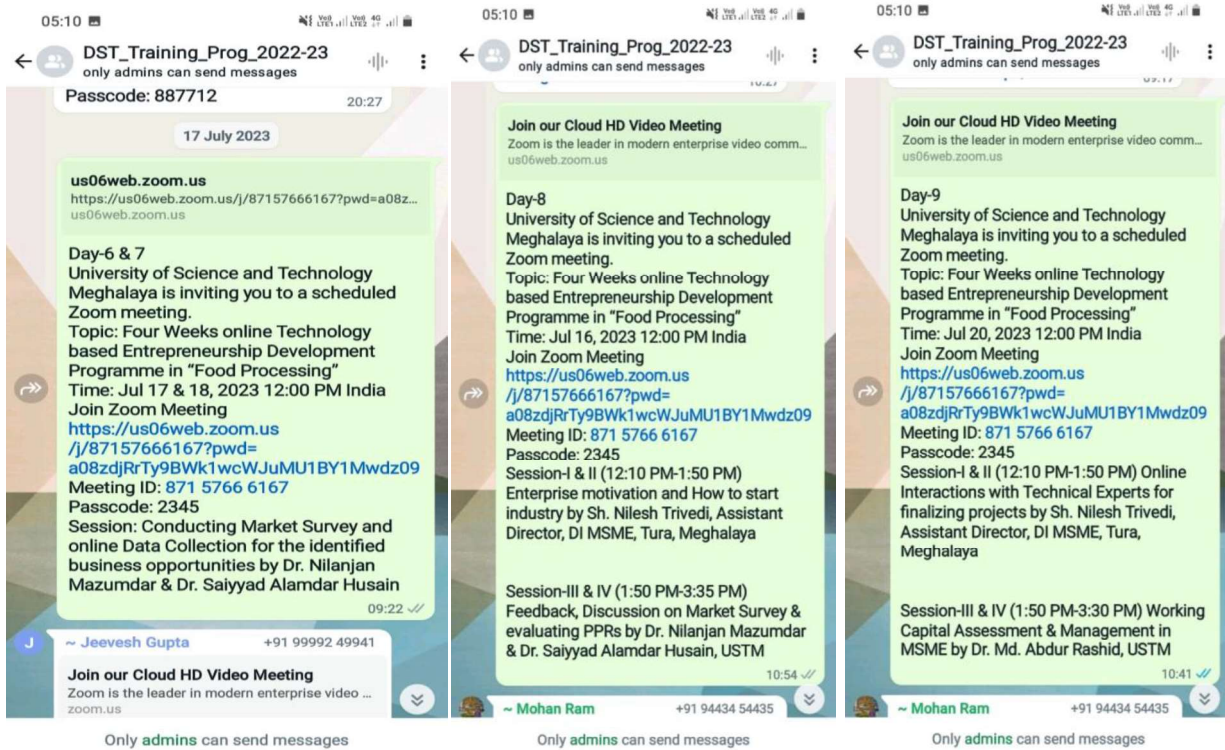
05:10

DST_Training_Prog_2022-23
only admins can send messages

Passcode: 887712 20:27

17 July 2023

us06web.zoom.us
https://us06web.zoom.us/j/87157666167?pwd=a08z...
us06web.zoom.us

Day-6 & 7
University of Science and Technology Meghalaya is inviting you to a scheduled Zoom meeting.
Topic: Four Weeks online Technology based Entrepreneurship Development Programme in "Food Processing"
Time: Jul 17 & 18, 2023 12:00 PM India
Join Zoom Meeting
https://us06web.zoom.us/j/87157666167?pwd=a08zdjRrTy9BWk1wcWJuMU1BY1Mwdz09
Meeting ID: 871 5766 6167
Passcode: 2345
Session: Conducting Market Survey and online Data Collection for the identified business opportunities by Dr. Nilanjan Mazumdar & Dr. Saiyyad Alamdar Husain
09:22

~ Jeevesh Gupta +91 99992 49941
Join our Cloud HD Video Meeting
Zoom is the leader in modern enterprise video ...
zoom.us

Only admins can send messages

05:10

DST_Training_Prog_2022-23
only admins can send messages

Join our Cloud HD Video Meeting
Zoom is the leader in modern enterprise video comm...
us06web.zoom.us

Day-8
University of Science and Technology Meghalaya is inviting you to a scheduled Zoom meeting.
Topic: Four Weeks online Technology based Entrepreneurship Development Programme in "Food Processing"
Time: Jul 16, 2023 12:00 PM India
Join Zoom Meeting
https://us06web.zoom.us/j/87157666167?pwd=a08zdjRrTy9BWk1wcWJuMU1BY1Mwdz09
Meeting ID: 871 5766 6167
Passcode: 2345
Session-I & II (12:10 PM-1:50 PM) Enterprise motivation and How to start industry by Sh. Nilesh Trivedi, Assistant Director, DI MSME, Tura, Meghalaya

Session-III & IV (1:50 PM-3:35 PM) Feedback, Discussion on Market Survey & evaluating PPRs by Dr. Nilanjan Mazumdar & Dr. Saiyyad Alamdar Husain, USTM
10:54

~ Mohan Ram +91 94434 54435

Only admins can send messages

05:10

DST_Training_Prog_2022-23
only admins can send messages

Join our Cloud HD Video Meeting
Zoom is the leader in modern enterprise video comm...
us06web.zoom.us

Day-9
University of Science and Technology Meghalaya is inviting you to a scheduled Zoom meeting.
Topic: Four Weeks online Technology based Entrepreneurship Development Programme in "Food Processing"
Time: Jul 20, 2023 12:00 PM India
Join Zoom Meeting
https://us06web.zoom.us/j/87157666167?pwd=a08zdjRrTy9BWk1wcWJuMU1BY1Mwdz09
Meeting ID: 871 5766 6167
Passcode: 2345
Session-I & II (12:10 PM-1:50 PM) Online Interactions with Technical Experts for finalizing projects by Sh. Nilesh Trivedi, Assistant Director, DI MSME, Tura, Meghalaya

Session-III & IV (1:50 PM-3:30 PM) Working Capital Assessment & Management in MSME by Dr. Md. Abdur Rashid, USTM
10:41

~ Mohan Ram +91 94434 54435

Only admins can send messages